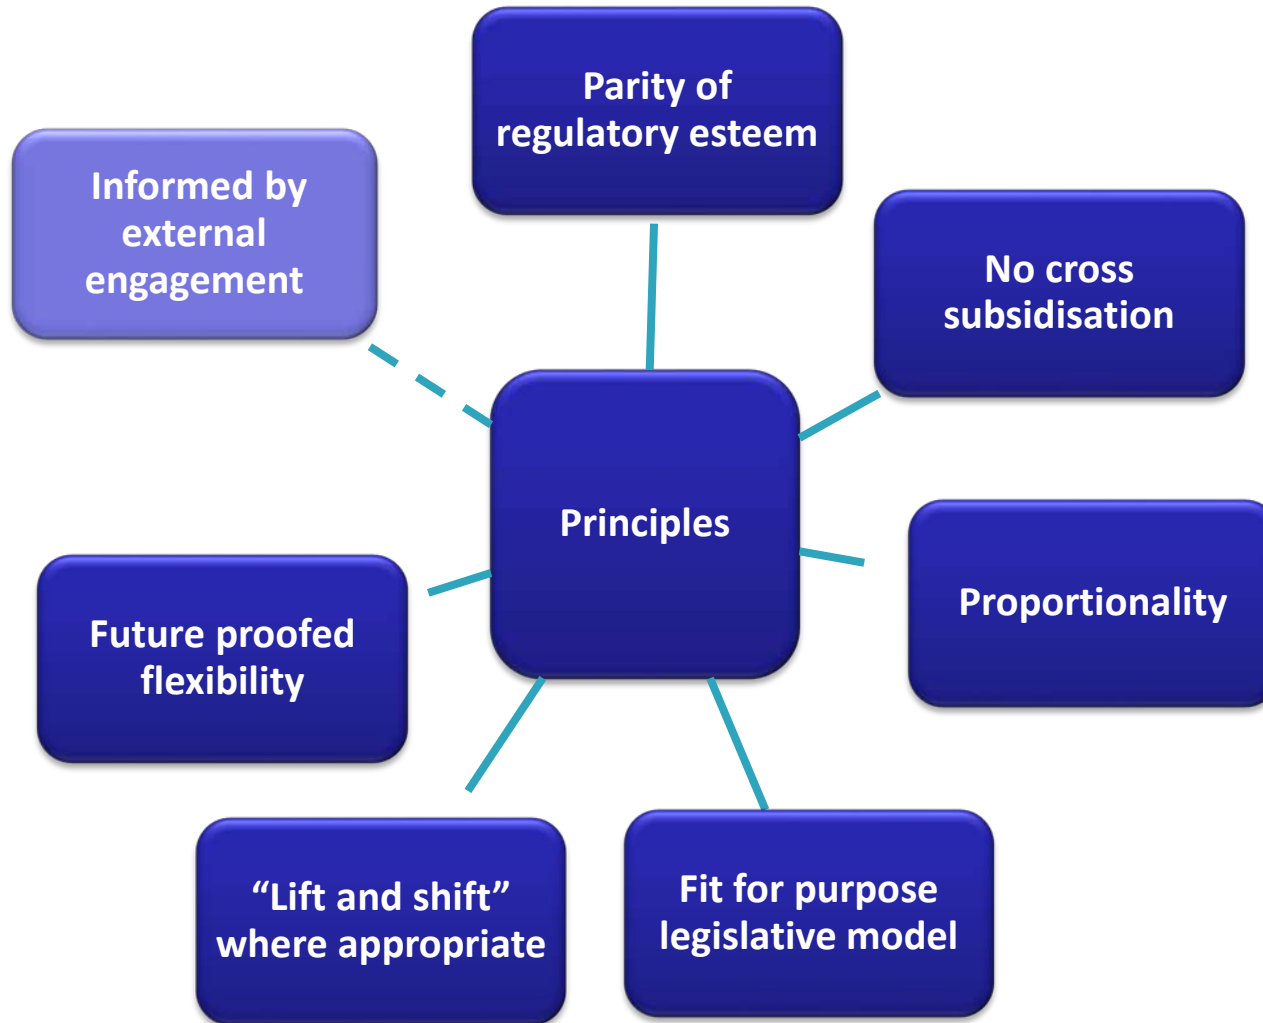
Parity of regulatory esteem

Informed by external engagement

No cross subsidisation

Principles

Proportionality

Future proofed flexibility

"Lift and shift" where appropriate

Fit for purpose legislative model